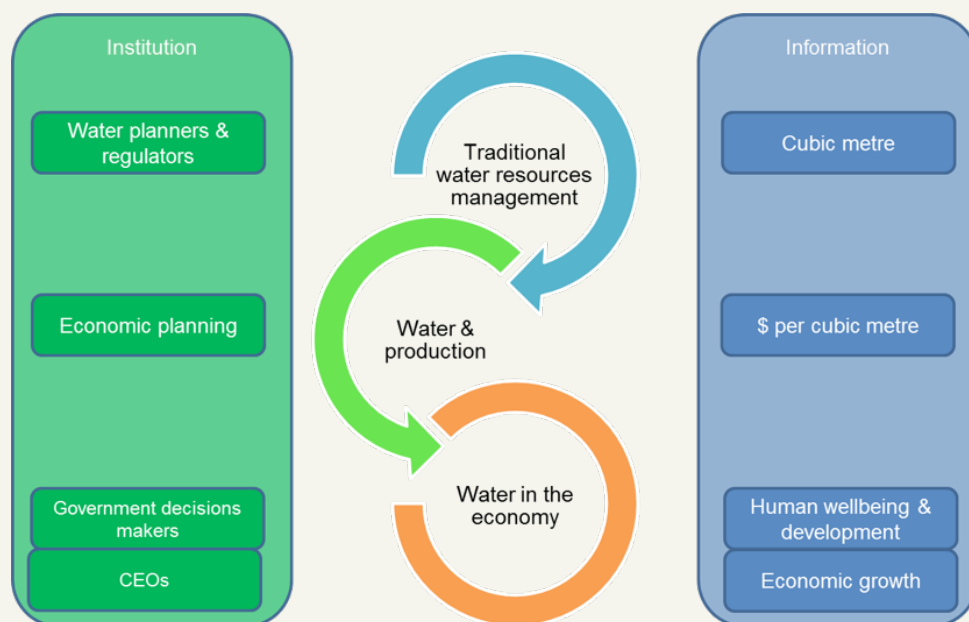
Institution

Water planners & regulators

Economic planning

Government decisions makers

CEOs

Traditional water resources management

Water & production

Water in the economy

Information

Cubic metre

\$ per cubic metre

Human wellbeing & development

Economic growth